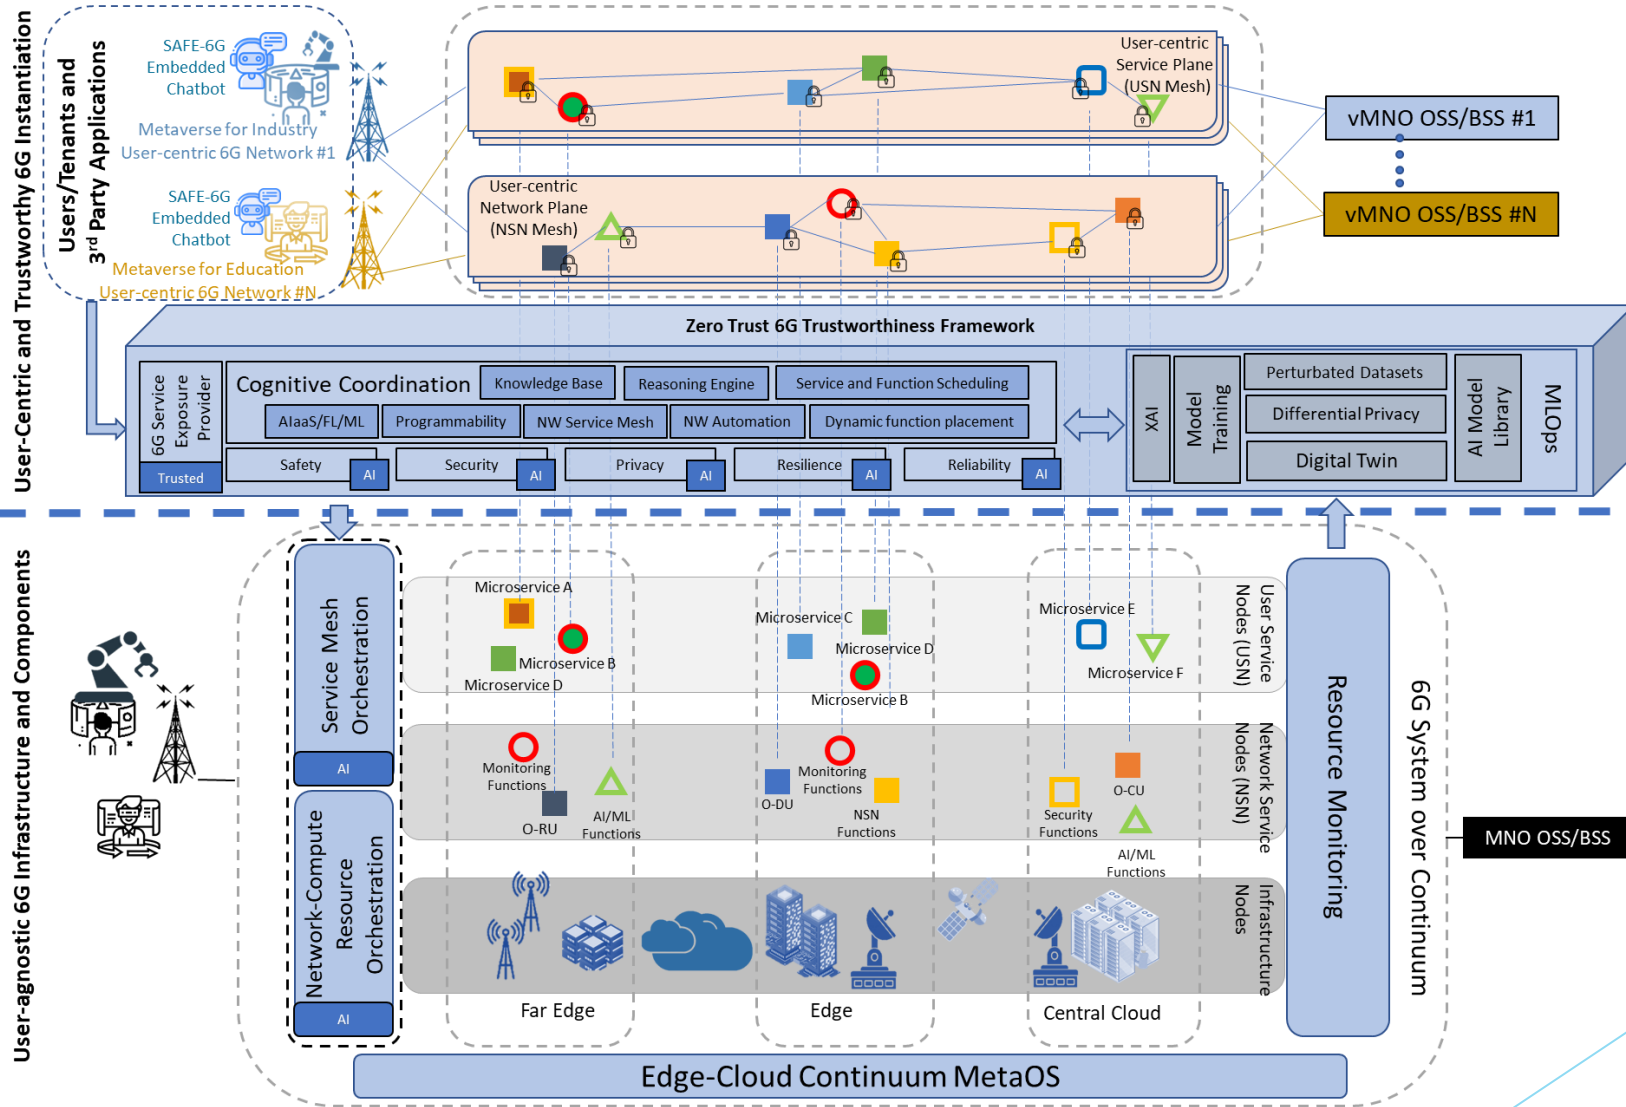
User-Centric and Trustworthy 6G Instantiation

Users/Tenants and 3rd Party Applications

SAFE-6G Embedded Chatbot

Metaverse for Industry
User-centric 6G Network #1

SAFE-6G Embedded Chatbot

Metaverse for Education
User-centric 6G Network #N

User-centric Service Plane (USN Mesh)

User-centric Network Plane (NSN Mesh)

vMNO OSS/BSS #1

vMNO OSS/BSS #N

Zero Trust 6G Trustworthiness Framework

6G Service Exposure Provider

Trusted

Cognitive Coordination

Knowledge Base

Reasoning Engine

Service and Function Scheduling

AIaaS/FL/ML

Programmability

NW Service Mesh

NW Automation

Dynamic function placement

Safety

AI

Security

AI

Privacy

AI

Resilience

AI

Reliability

AI

XAI

Model Training

Perturbated Datasets

Differential Privacy

Digital Twin

AI Model Library

MLOps

User-agnostic 6G Infrastructure and Components

Service Mesh Orchestration

AI

Network-Compute Resource Orchestration

AI

Microservice A

Microservice B

Microservice D

Microservice C

Microservice D

Microservice B

Microservice E

Microservice F

User Service Nodes (USN)

Monitoring Functions

O-RU

AI/ML Functions

Monitoring Functions

O-DU

NSN Functions

Security Functions

O-CU

AI/ML Functions

Network Service Nodes (NSN)

Infrastructure Nodes

Far Edge

Edge

Central Cloud

Resource Monitoring

6G System over Continuum

MNO OSS/BSS

Edge-Cloud Continuum MetaOS